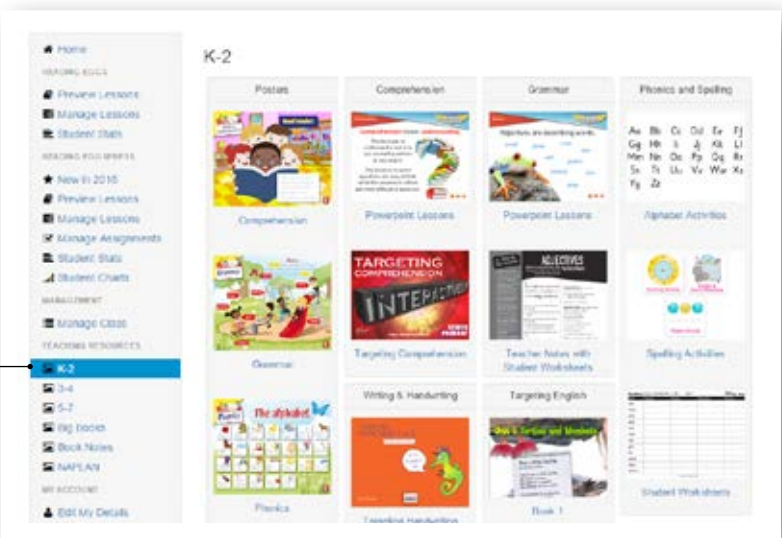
Home
READING EGGS
Preview Lessons
Manage Lessons
Student Stats
READING EGGSPRESS
New in 2016
Preview Lessons
Manage Lessons
Manage Assignments
Student Stats
Student Charts
MANAGEMENT
Manage Class
TEACHING RESOURCES
K-2
3-4
5-7
Big Books
Book Notes
NAPLAN
MY ACCOUNT
Edit My Details

K-2

Posters
Comprehension

Grammar

Phonics

Comprehension
Powerpoint Lessons

TARGETING COMPREHENSION INTERACTIVE
Targeting Comprehension

Writing & Handwriting
Targeting Handwriting

Grammar
Adjectives are describing words
Powerpoint Lessons

ADJECTIVES
Teacher Notes with Student Worksheets

Targeting English
Book 1

Phonics and Spelling
Aa Bb Cc Dd Ee Ff Gg Hh Ii Jj Kk Ll Mm Nn Oo Pp Qq Rr Ss Tt Uu Vv Ww Xx Yy Zz
Alphabet Activities

Spelling Activities

Student Worksheets